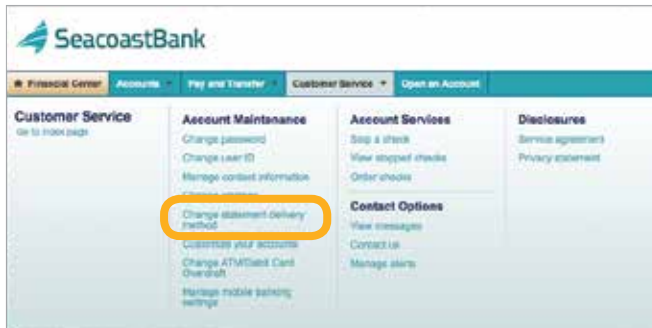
SeacoastBank

Financial Center | Accounts | Pay and Transfer | Customer Service | Open an Account

Customer Service
Go to index page

Account Maintenance
Change password
Change user ID
Manage contact information
Change address
Change statement delivery method
Customize your accounts
Change ATM/Debit Card Overdraft
Manage mobile banking settings

Account Services
Stop a check
View stopped checks
Order checks

Contact Options
View messages
Contact us
Manage alerts

Disclosures
Service agreement
Privacy statement